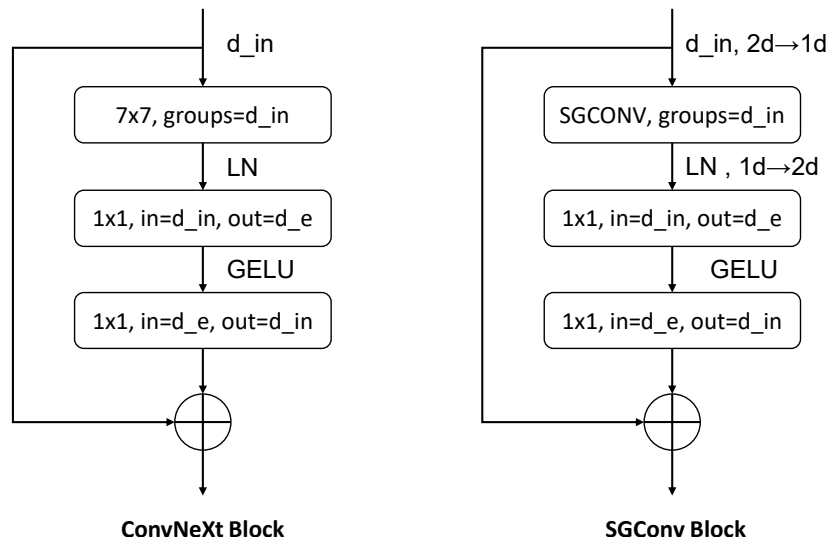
d_in

7x7, groups=d_in

LN

1x1, in=d_in, out=d_e

GELU

1x1, in=d_e, out=d_in

ConvNeXt Block

d_in, 2d→1d

SGCONV, groups=d_in

LN , 1d→2d

1x1, in=d_in, out=d_e

GELU

1x1, in=d_e, out=d_in

SGConv Block